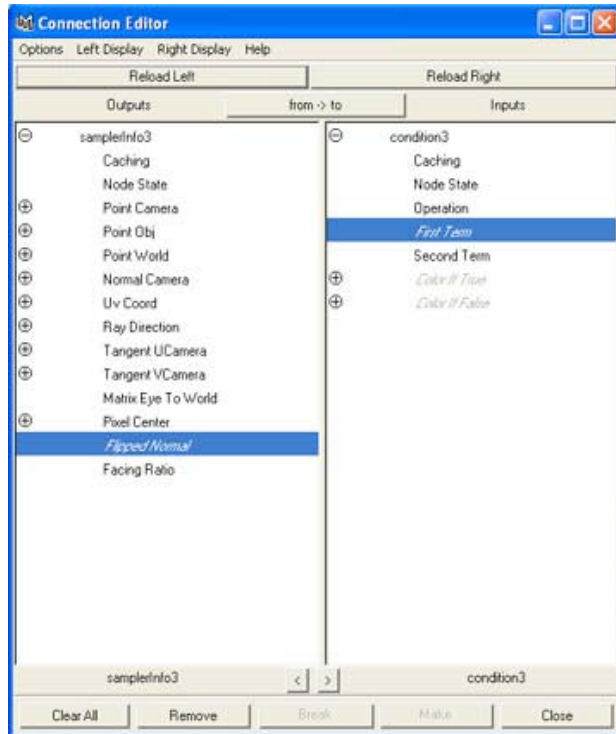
Connection Editor

Options Left Display Right Display Help

Reload Left
Reload Right

Outputs
from -> to
Inputs

samplerInfo3
Caching
Node State
Point Camera
Point Obj
Point World
Normal Camera
Uv Coord
Ray Direction
Tangent UCamera
Tangent VCamera
Matrix Eye To World
Pixel Center
Flipped Normal
Facing Ratio

condition3
Caching
Node State
Operation
First Term
Second Term
Color If True
Color If False

samplerInfo3
<
>
condition3

Clear All
Remove
Break
Make
Close